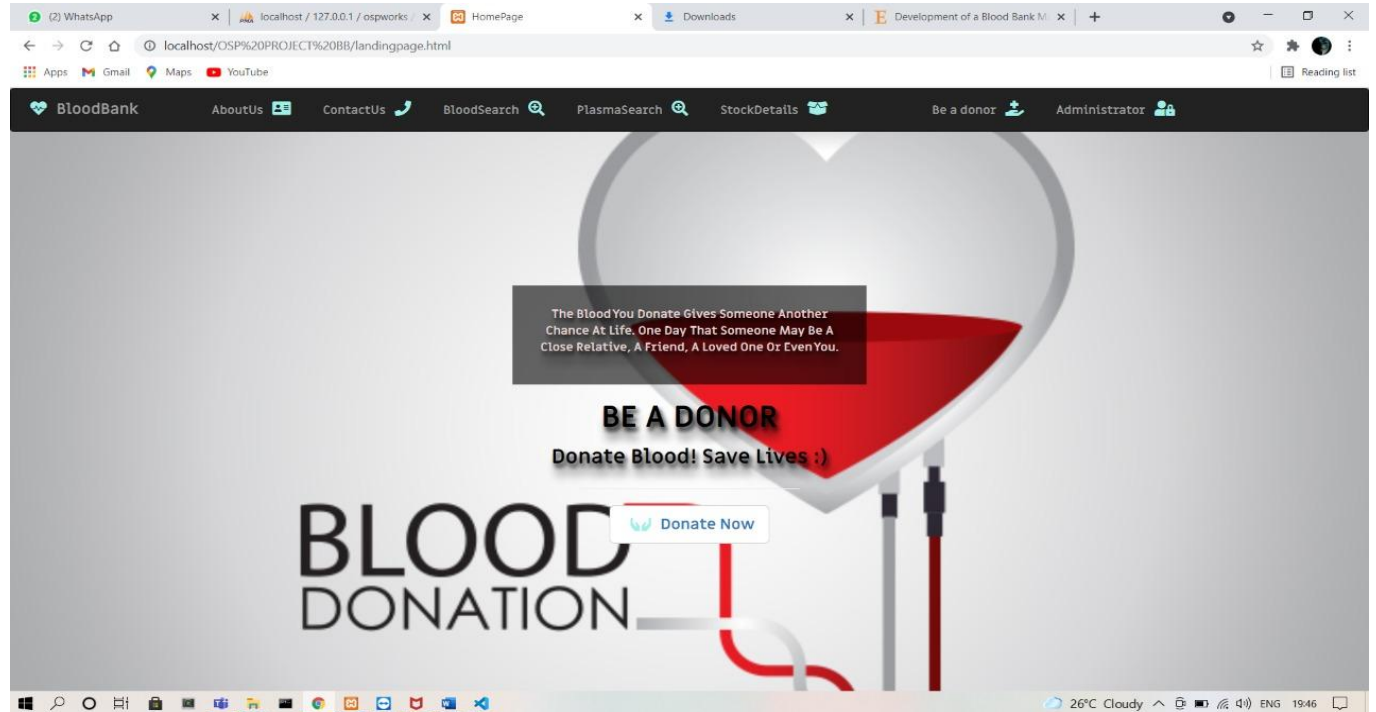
(2) WhatsApp | localhost / 127.0.0.1 / ospworks / | HomePage | Downloads | Development of a Blood Bank M

localhost/OSP%20PROJECT%20BB/landingpage.html

Apps Gmail Maps YouTube

Reading list

BloodBank AboutUs ContactUs BloodSearch PlasmaSearch StockDetails Be a donor Administrator

The Blood You Donate Gives Someone Another Chance At Life. One Day That Someone May Be A Close Relative, A Friend, A Loved One Or Even You.

BE A DONOR

Donate Blood! Save Lives :)

Donate Now

BLOOD DONATION

26°C Cloudy ENG 19:46